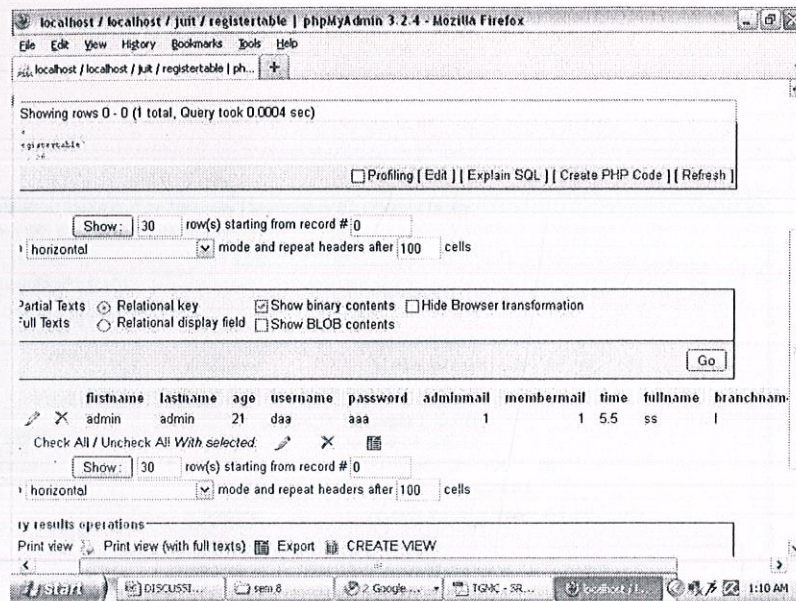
localhost / localhost / juit / registertable | phpMyAdmin 3.2.4 - Mozilla Firefox

File Edit View History Bookmarks Tools Help

localhost / localhost / juit / registertable | ph...

Showing rows 0 - 0 (1 total, Query took 0.0004 sec)

registertable

Profiling [ Edit ] [ Explain SQL ] [ Create PHP Code ] [ Refresh ]

Show: 30 row(s) starting from record # 0

horizontal mode and repeat headers after 100 cells

Partial Texts Relational key Show binary contents Hide Browser transformation
Full Texts Relational display field Show BLOB contents

Go

| | firstname | lastname | age | username | password | adminmail | membermail | time | fullname | branchnam |
|---|---|---|---|---|---|---|---|---|---|---|
| | admin | admin | 21 | daa | aaa | 1 | 1 | 5.5 | ss | l |

Check All / Uncheck All With selected:

Show: 30 row(s) starting from record # 0

horizontal mode and repeat headers after 100 cells

ry results operations

Print view Print view (with full texts) Export CREATE VIEW

start DISCUSSI... sem 8 2 Google ... TGMC - SR... localhost / l... 1:10 AM